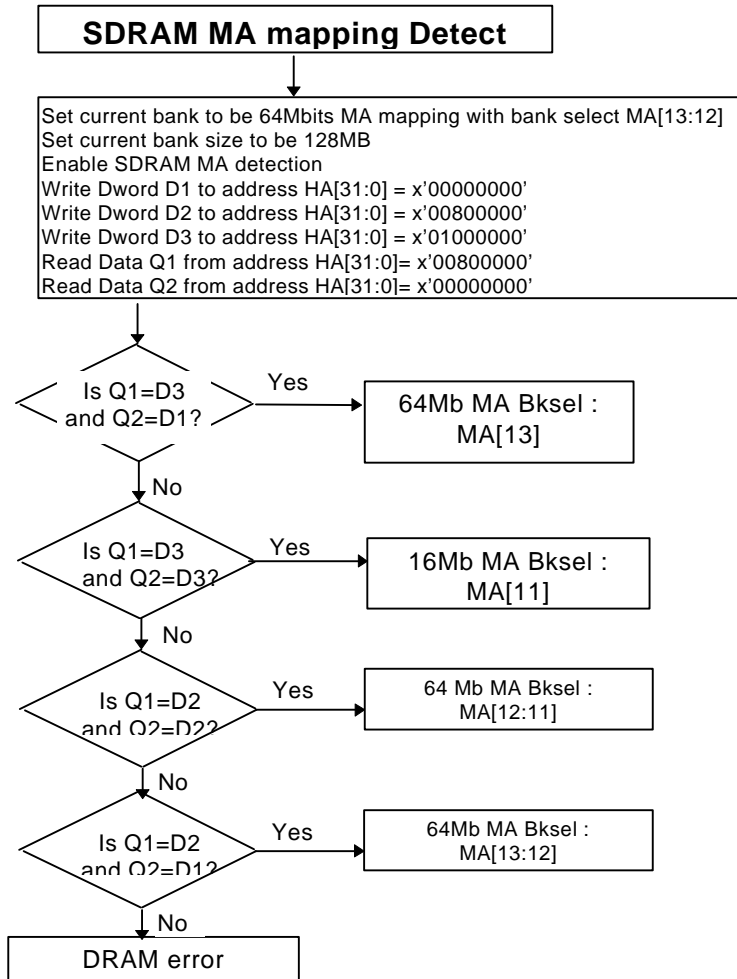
SDRAM MA mapping Detect

Set current bank to be 64Mbits MA mapping with bank select MA[13:12]
Set current bank size to be 128MB
Enable SDRAM MA detection
Write Dword D1 to address HA[31:0] = x'00000000'
Write Dword D2 to address HA[31:0] = x'00800000'
Write Dword D3 to address HA[31:0] = x'01000000'
Read Data Q1 from address HA[31:0]= x'00800000'
Read Data Q2 from address HA[31:0]= x'00000000'

Is Q1=D3 and Q2=D1?

Yes

64Mb MA Bksel : MA[13]

No

Is Q1=D3 and Q2=D3?

Yes

16Mb MA Bksel : MA[11]

No

Is Q1=D2 and Q2=D2?

Yes

64 Mb MA Bksel : MA[12:11]

No

Is Q1=D2 and Q2=D1?

Yes

64Mb MA Bksel : MA[13:12]

No

DRAM error